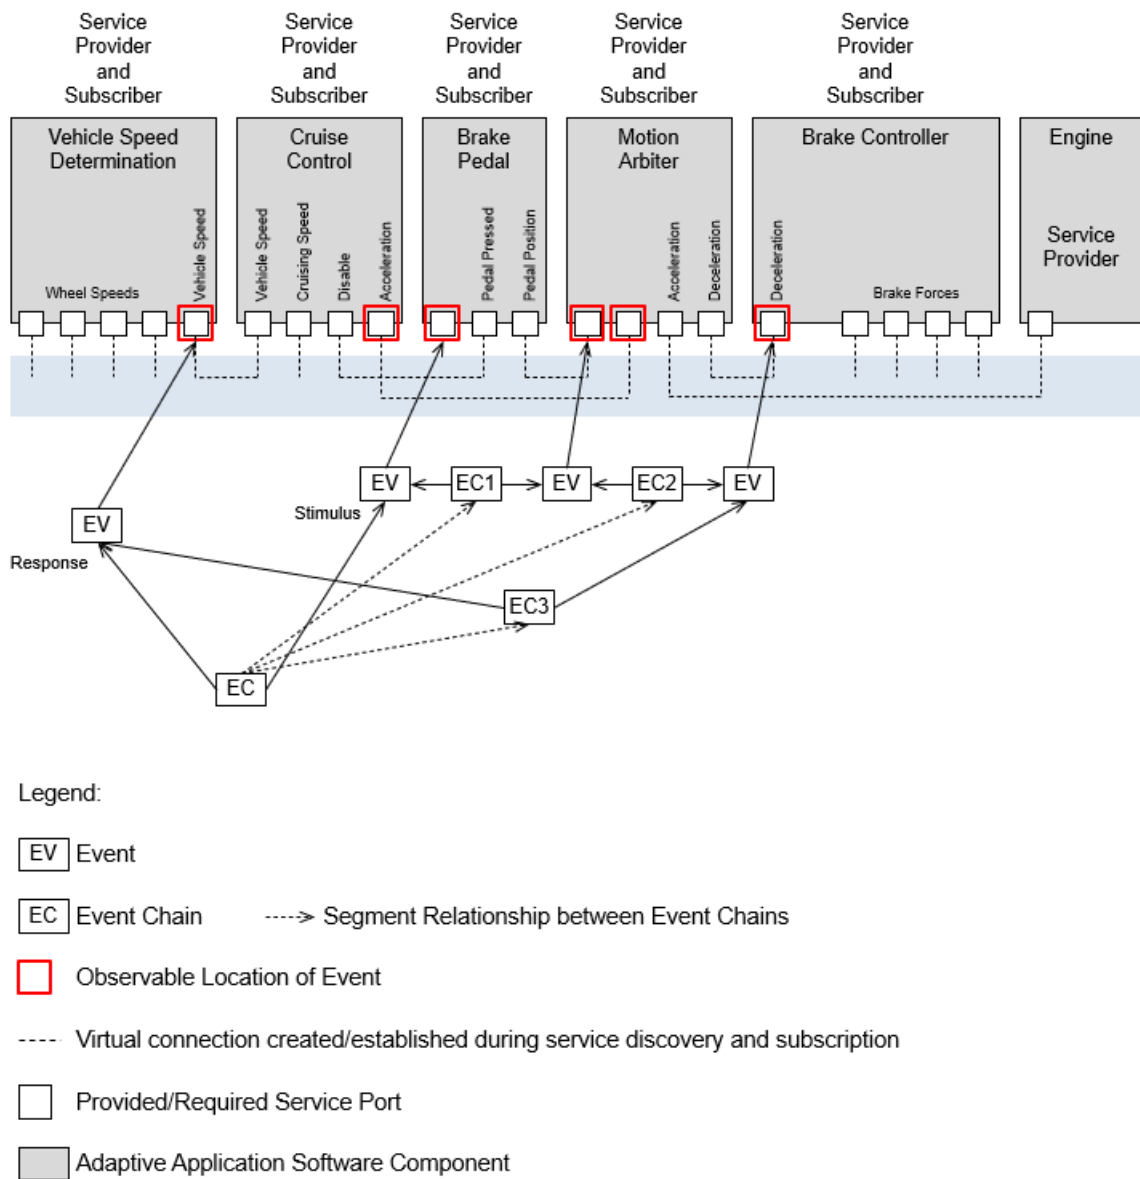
Service Provider and Subscriber

Service Provider and Subscriber

Service Provider and Subscriber

Service Provider and Subscriber

Service Provider and Subscriber

Vehicle Speed Determination

Wheel Speeds

Vehicle Speed

Cruise Control

Vehicle Speed

Cruising Speed

Disable

Acceleration

Brake Pedal

Pedal Pressed

Pedal Position

Motion Arbiter

Acceleration

Deceleration

Brake Controller

Deceleration

Brake Forces

Engine

Service Provider

EV

EC1

EV

EC2

EV

Stimulus

EV

Response

EC3

EC

Legend:

EV Event

EC Event Chain

Segment Relationship between Event Chains

Observable Location of Event

Virtual connection created/established during service discovery and subscription

Provided/Required Service Port

Adaptive Application Software Component